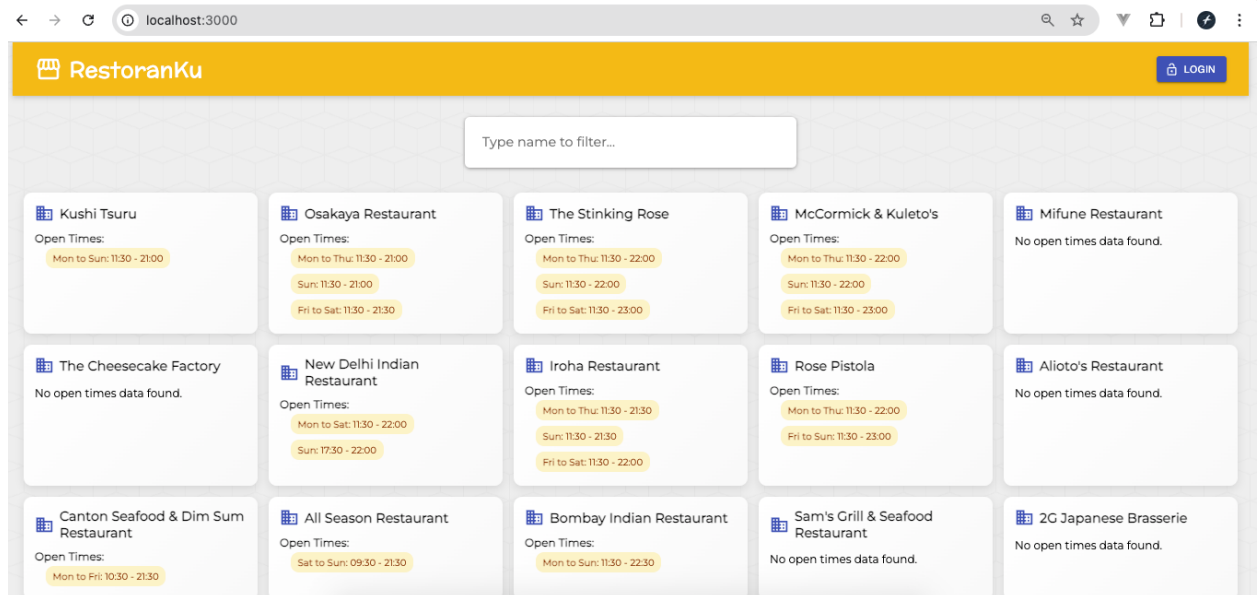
localhost:3000

RestoranKu

LOGIN

Type name to filter...

Kushi Tsuru
Open Times:
Mon to Sun: 11:30 - 21:00

Osakaya Restaurant
Open Times:
Mon to Thu: 11:30 - 21:00
Sun: 11:30 - 21:00
Fri to Sat: 11:30 - 21:30

The Stinking Rose
Open Times:
Mon to Thu: 11:30 - 22:00
Sun: 11:30 - 22:00
Fri to Sat: 11:30 - 23:00

McCormick & Kuleto's
Open Times:
Mon to Thu: 11:30 - 22:00
Sun: 11:30 - 22:00
Fri to Sat: 11:30 - 23:00

Mifune Restaurant
No open times data found.

The Cheesecake Factory
No open times data found.

New Delhi Indian Restaurant
Open Times:
Mon to Sat: 11:30 - 22:00
Sun: 17:30 - 22:00

Iroha Restaurant
Open Times:
Mon to Thu: 11:30 - 21:30
Sun: 11:30 - 21:30
Fri to Sat: 11:30 - 22:00

Rose Pistola
Open Times:
Mon to Thu: 11:30 - 22:00
Fri to Sun: 11:30 - 23:00

Alioto's Restaurant
No open times data found.

Canton Seafood & Dim Sum Restaurant
Open Times:
Mon to Fri: 10:30 - 21:30

All Season Restaurant
Open Times:
Sat to Sun: 09:30 - 21:30

Bombay Indian Restaurant
Open Times:
Mon to Sun: 11:30 - 22:30

Sam's Grill & Seafood Restaurant
No open times data found.

2G Japanese Brasserie
No open times data found.